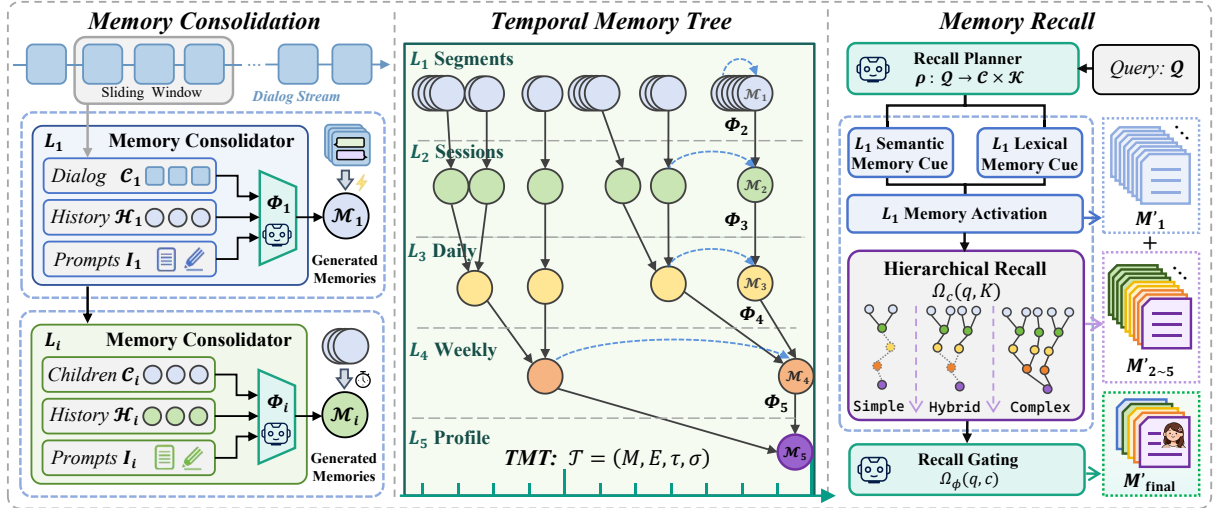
Memory Consolidation

Sliding Window

Dialog Stream

$L_1$ Memory Consolidator

Dialog $\mathcal{C}_1$

History $\mathcal{H}_1$

Prompts $I_1$

$\Phi_1$

$\mathcal{M}_1$

Generated Memories

$L_i$ Memory Consolidator

Children $\mathcal{C}_i$

History $\mathcal{H}_i$

Prompts $I_i$

$\Phi_i$

$\mathcal{M}_i$

Generated Memories

Temporal Memory Tree

$L_1$ Segments

$\mathcal{M}_1$

$\Phi_2$

$L_2$ Sessions

$\mathcal{M}_2$

$\Phi_3$

$L_3$ Daily

$\mathcal{M}_3$

$\Phi_4$

$L_4$ Weekly

$\mathcal{M}_4$

$\Phi_5$

$L_5$ Profile

TMT: $\mathcal{T} = (M, E, \tau, \sigma)$

$\mathcal{M}_5$

Memory Recall

Recall Planner $\rho : \mathcal{Q} \to \mathcal{C} \times \mathcal{K}$

Query: $Q$

$L_1$ Semantic Memory Cue

$L_1$ Lexical Memory Cue

$L_1$ Memory Activation

$M'_1$

+

Hierarchical Recall $\Omega_c(q, K)$

Simple

Hybrid

Complex

$M'_{2\sim5}$

Recall Gating $\Omega_\phi(q, c)$

$M'_{\text{final}}$